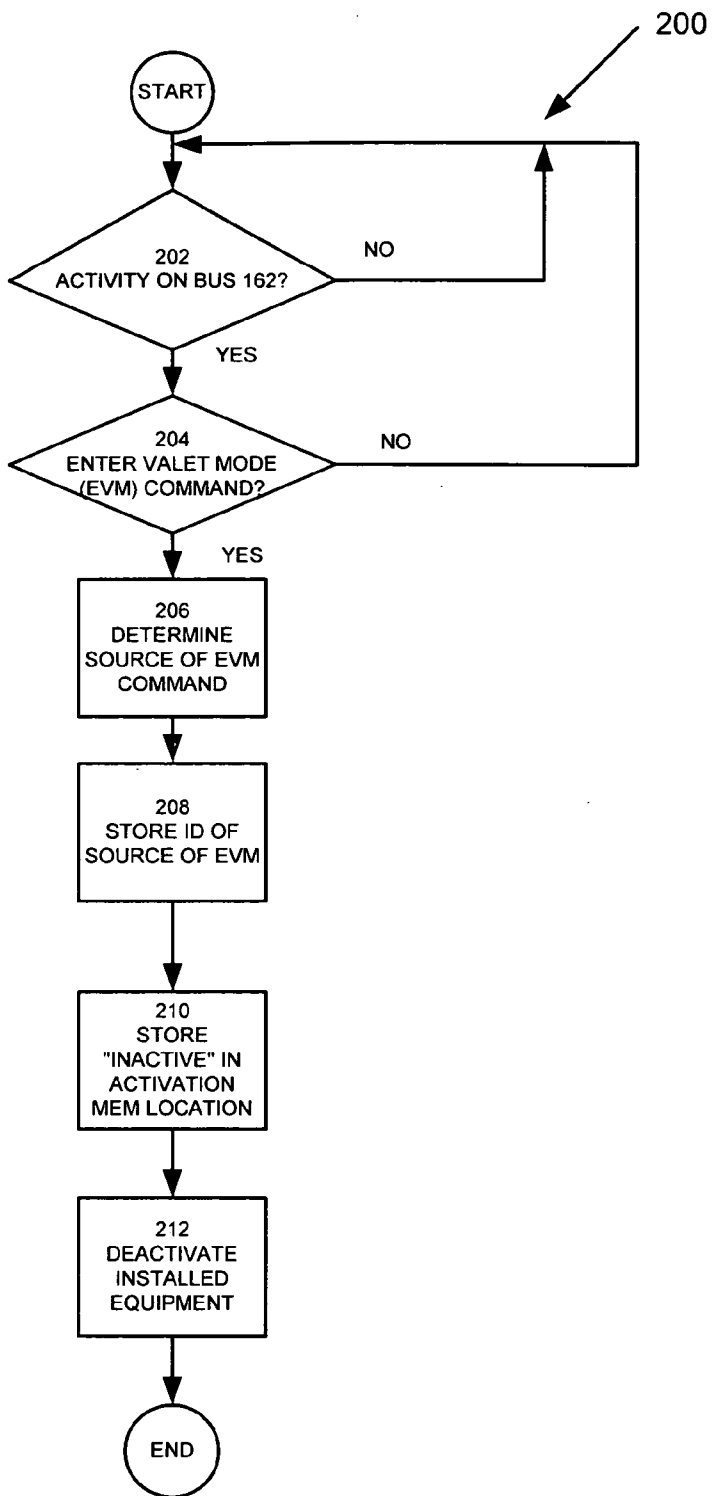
200

START

202
ACTIVITY ON BUS 162?

NO

YES

204
ENTER VALET MODE (EVM) COMMAND?

NO

YES

206
DETERMINE SOURCE OF EVM COMMAND

208
STORE ID OF SOURCE OF EVM

210
STORE "INACTIVE" IN ACTIVATION MEM LOCATION

212
DEACTIVATE INSTALLED EQUIPMENT

END